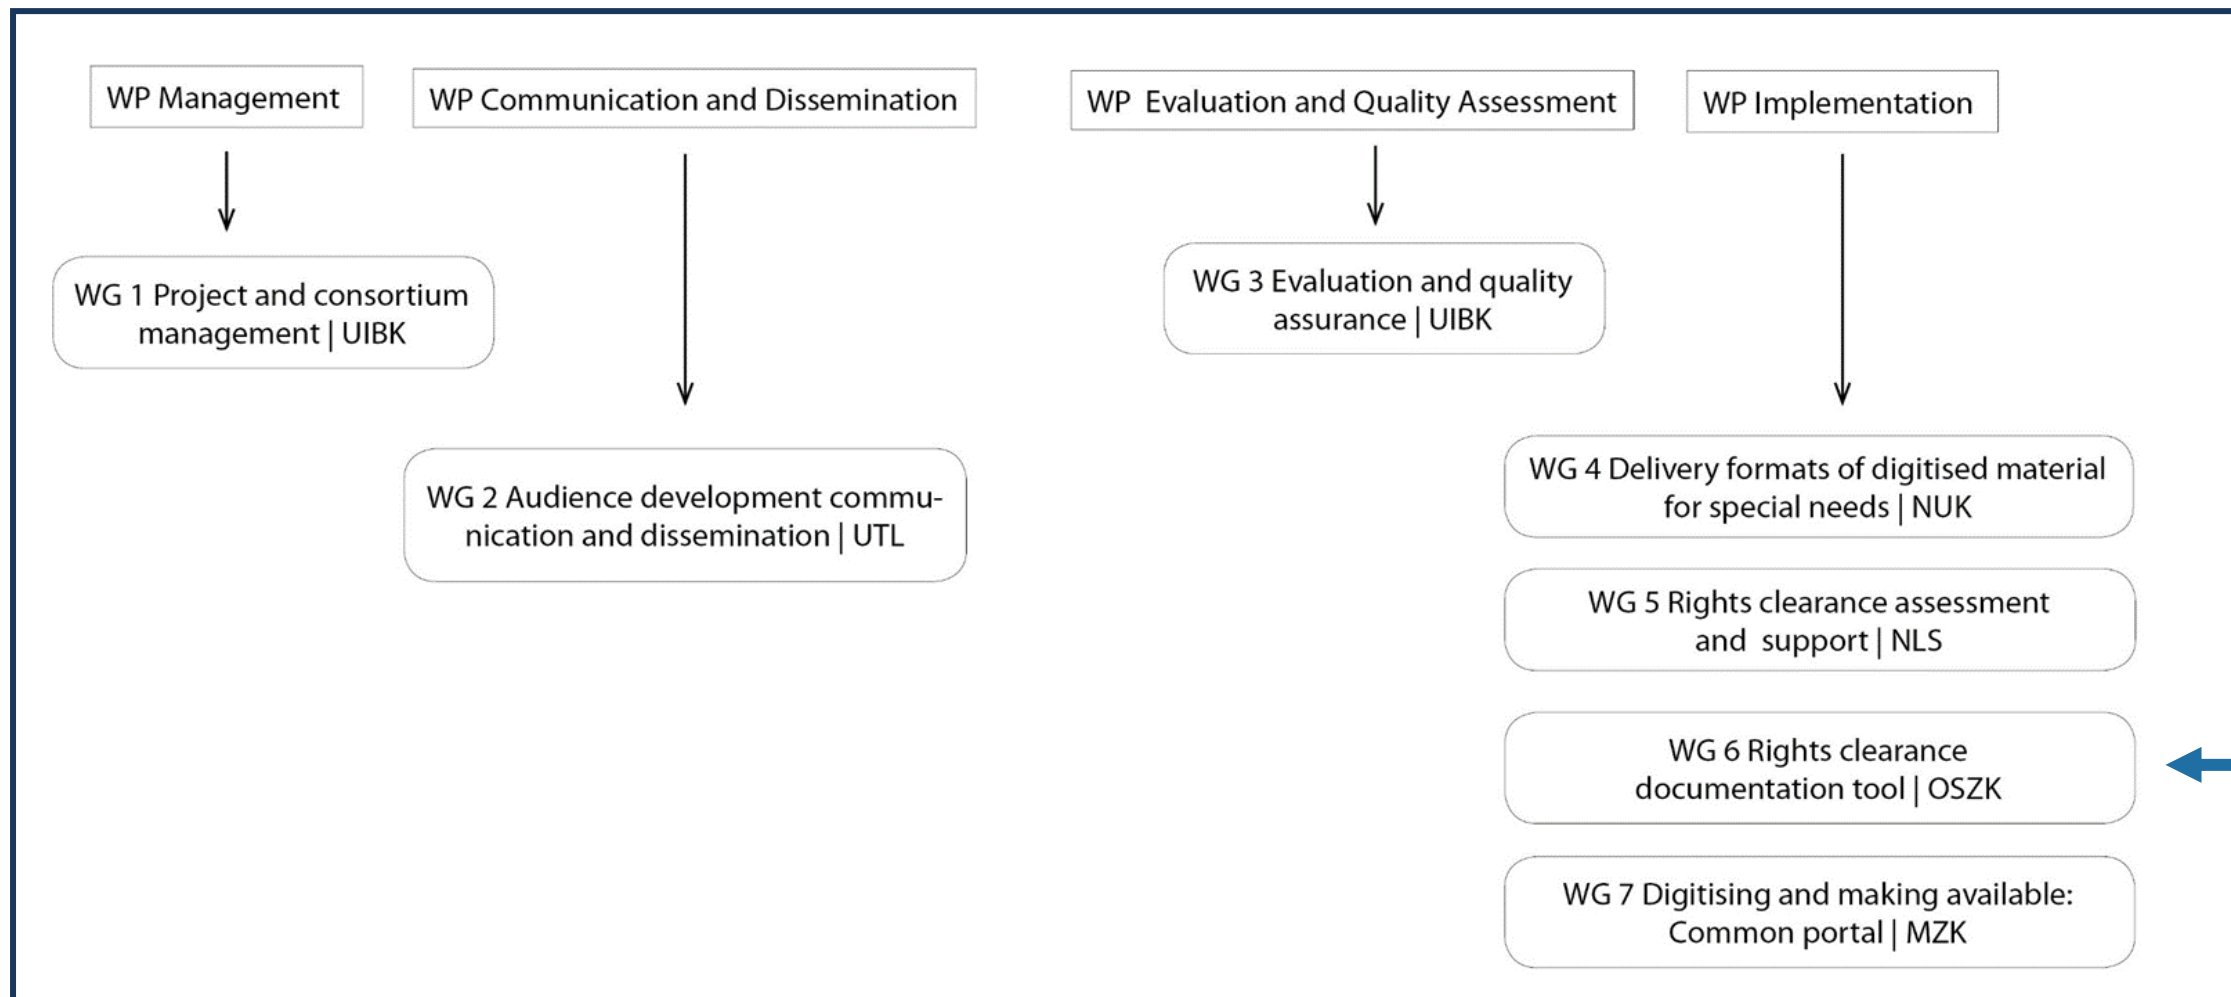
WP Management

WP Communication and Dissemination

WP Evaluation and Quality Assessment

WP Implementation

WG 1 Project and consortium management | UIBK

WG 3 Evaluation and quality assurance | UIBK

WG 2 Audience development communication and dissemination | UTL

WG 4 Delivery formats of digitised material for special needs | NUK

WG 5 Rights clearance assessment and support | NLS

WG 6 Rights clearance documentation tool | OSZK

WG 7 Digitising and making available: Common portal | MZK